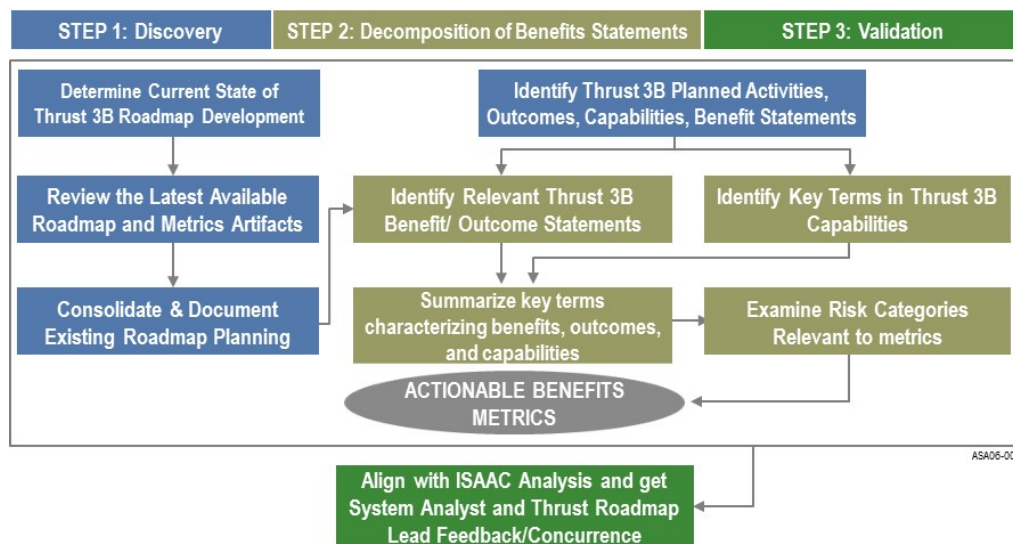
STEP 1: Discovery

STEP 2: Decomposition of Benefits Statements

STEP 3: Validation

Determine Current State of Thrust 3B Roadmap Development

Review the Latest Available Roadmap and Metrics Artifacts

Consolidate & Document Existing Roadmap Planning

Identify Thrust 3B Planned Activities, Outcomes, Capabilities, Benefit Statements

Identify Relevant Thrust 3B Benefit/ Outcome Statements

Identify Key Terms in Thrust 3B Capabilities

Summarize key terms characterizing benefits, outcomes, and capabilities

Examine Risk Categories Relevant to metrics

ACTIONABLE BENEFITS METRICS

ASA06-00

Align with ISAAC Analysis and get System Analyst and Thrust Roadmap Lead Feedback/Concurrence